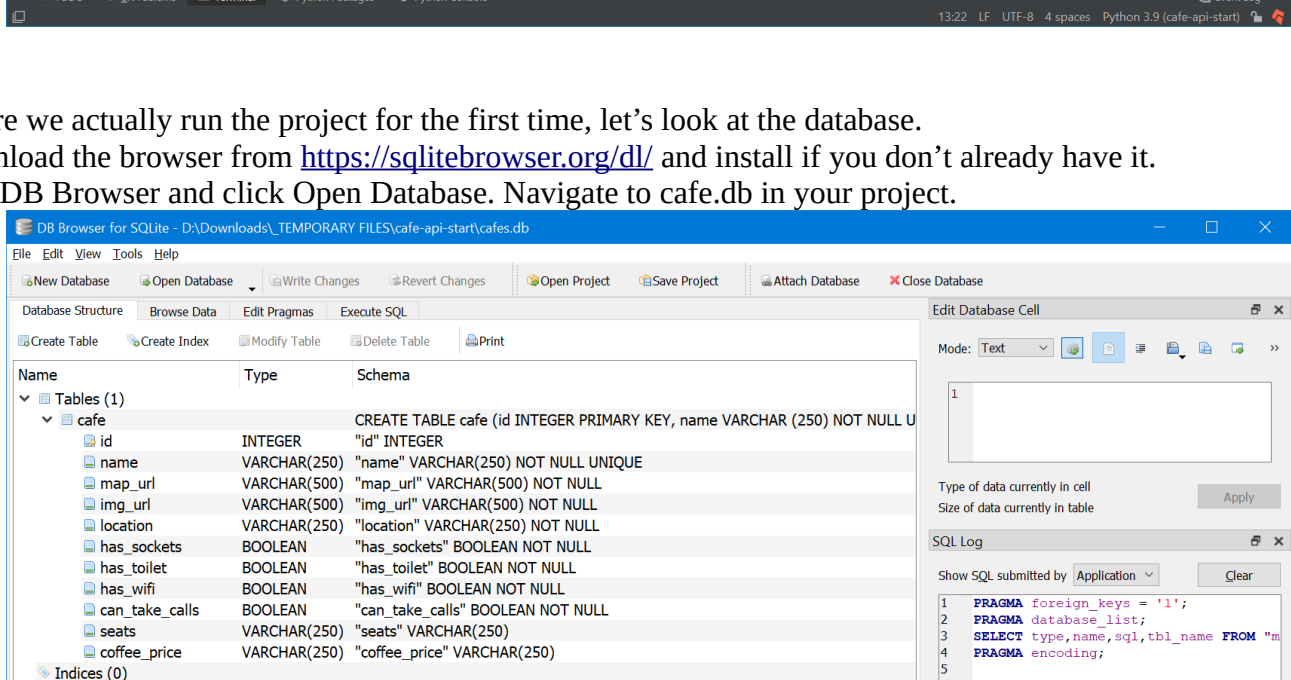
13:22 LF UTF-8 4 spaces Python 3.9 (cafe-api-start)

re we actually run the project for the first time, let’s look at the database.
nload the browser from https://sqlitebrowser.org/dl/ and install if you don’t already have it.
DB Browser and click Open Database. Navigate to cafe.db in your project.

DB Browser for SQLite - D:\Downloads\_TEMPORARY FILES\cafe-api-start\cafes.db

File Edit View Tools Help

New Database Open Database Write Changes Revert Changes Open Project Save Project Attach Database Close Database

Database Structure Browse Data Edit Pragmas Execute SQL

Create Table Create Index Modify Table Delete Table Print

| Name | Type | Schema |
|---|---|---|
| Tables (1) | | |
| cafe | | CREATE TABLE cafe (id INTEGER PRIMARY KEY, name VARCHAR (250) NOT NULL U |
| id | INTEGER | "id" INTEGER |
| name | VARCHAR(250) | "name" VARCHAR(250) NOT NULL UNIQUE |
| map_url | VARCHAR(500) | "map_url" VARCHAR(500) NOT NULL |
| img_url | VARCHAR(500) | "img_url" VARCHAR(500) NOT NULL |
| location | VARCHAR(250) | "location" VARCHAR(250) NOT NULL |
| has_sockets | BOOLEAN | "has_sockets" BOOLEAN NOT NULL |
| has_toilet | BOOLEAN | "has_toilet" BOOLEAN NOT NULL |
| has_wifi | BOOLEAN | "has_wifi" BOOLEAN NOT NULL |
| can_take_calls | BOOLEAN | "can_take_calls" BOOLEAN NOT NULL |
| seats | VARCHAR(250) | "seats" VARCHAR(250) |
| coffee_price | VARCHAR(250) | "coffee_price" VARCHAR(250) |
| Indices (0) | | |

Edit Database Cell

Mode: Text

1

Type of data currently in cell
Size of data currently in table

Apply

SQL Log

Show SQL submitted by Application

Clear

1 PRAGMA foreign_keys = '1';
2 PRAGMA database_list;
3 SELECT type,name,sql,tbl_name FROM "m
4 PRAGMA encoding;
5